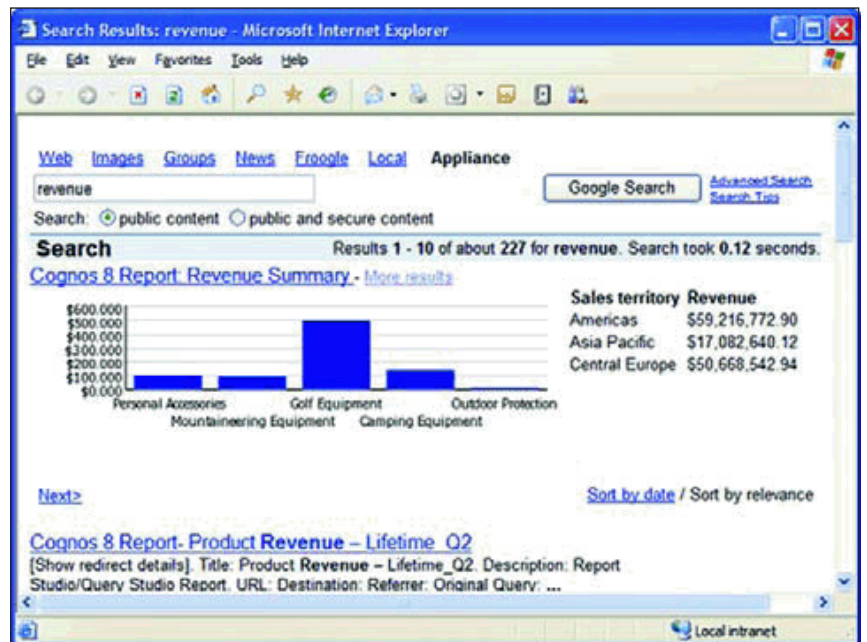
Search Results: revenue - Microsoft Internet Explorer

File Edit View Favorites Tools Help

Web Images Groups News Froogle Local Appliance

revenue

Google Search

Advanced Search
Search Tips

Search: public content public and secure content

Search

Results 1 - 10 of about 227 for revenue. Search took 0.12 seconds.

Cognos 8 Report: Revenue Summary - More results

$600.000
$500.000
$400.000
$300.000
$200.000
$100.000
$0.000

Personal Accessories Golf Equipment Outdoor Protection
Mountaineering Equipment Camping Equipment

| Sales territory | Revenue |
|---|---|
| Americas | $59,216,772.90 |
| Asia Pacific | $17,082,640.12 |
| Central Europe | $50,668,542.94 |

Next>

Sort by date / Sort by relevance

Cognos 8 Report- Product Revenue – Lifetime_Q2

[Show redirect details]. Title: Product Revenue – Lifetime_Q2. Description: Report Studio/Query Studio Report. URL: Destination: Referrer: Original Query: ...

Local intranet